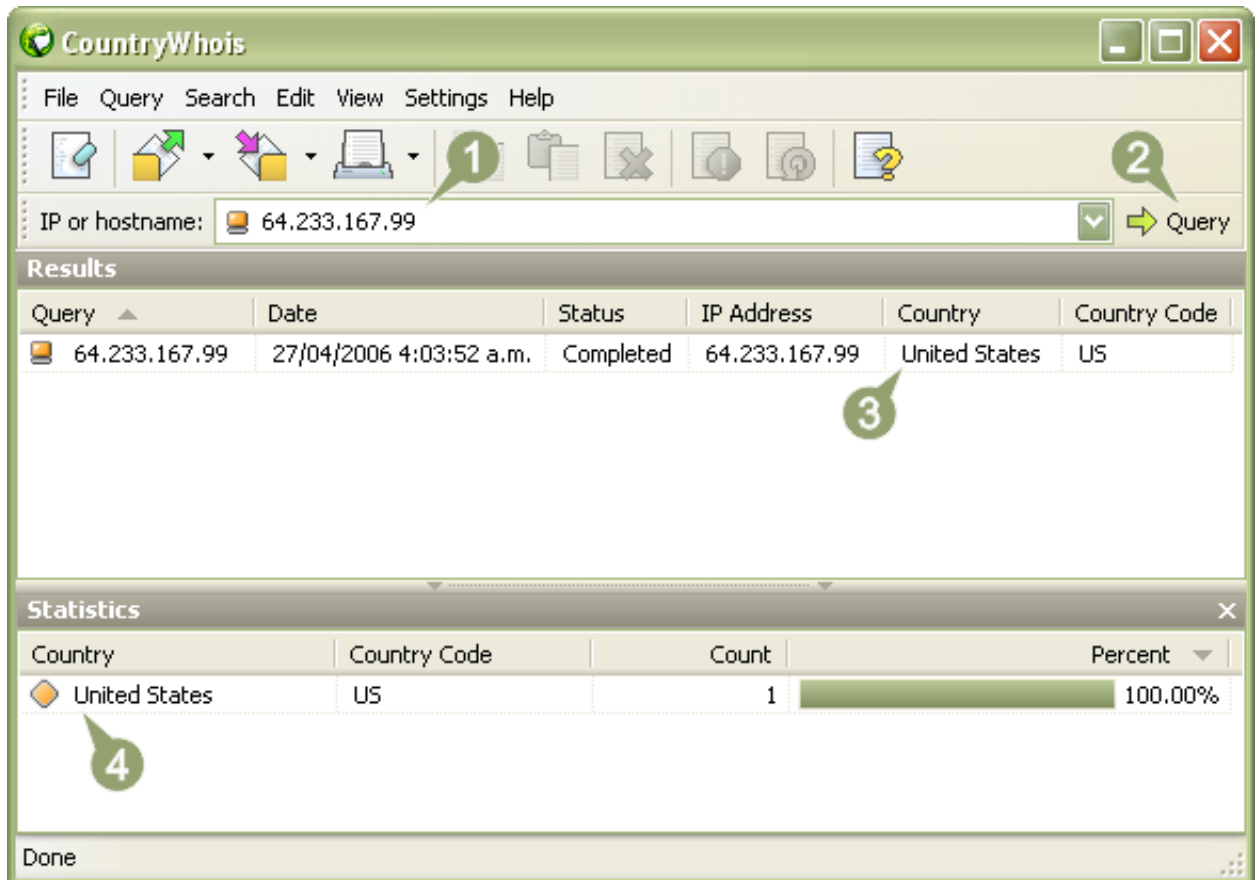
CountryWhois

File Query Search Edit View Settings Help

1

2

IP or hostname: 64.233.167.99

Query

Results

| Query | Date | Status | IP Address | Country | Country Code |
|---|---|---|---|---|---|
| 64.233.167.99 | 27/04/2006 4:03:52 a.m. | Completed | 64.233.167.99 | United States | US |

3

Statistics

| Country | Country Code | Count | Percent |
|---|---|---|---|
| United States | US | 1 | 100.00% |

4

Done